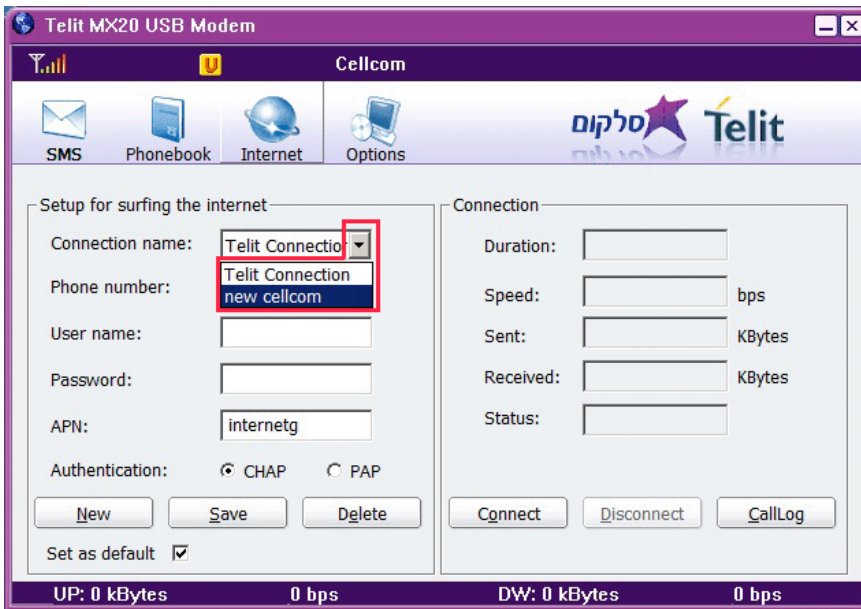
Telit MX20 USB Modem

Cellcom

SMS Phonebook Internet Options

סלקום Telit

Setup for surfing the internet

Connection name: Telit Connectio

Telit Connection
new cellcom

Phone number:

User name:

Password:

APN: internetg

Authentication: CHAP PAP

New Save Delete

Set as default

Connection

Duration:

Speed: bps

Sent: KBytes

Received: KBytes

Status:

Connect Disconnect CallLog

UP: 0 kBytes 0 bps DW: 0 kBytes 0 bps